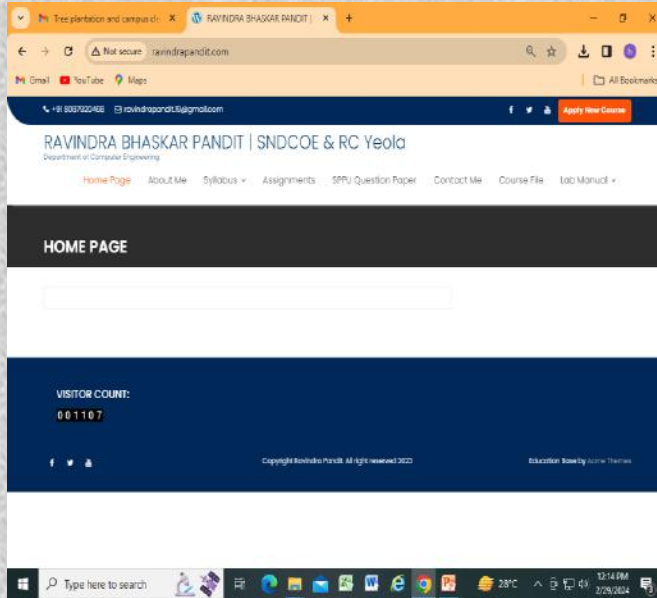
Tree plantation and campus cle ×
RAVINDRA BHASKAR PANDIT | ×
+
Not secure ravindrapandit.com
Gmail YouTube Maps
All Bookmarks
+91 8087020468 ravindrapandit.16@gmail.com
Apply New Course

RAVINDRA BHASKAR PANDIT | SNDCOE & RC Yeola
Department of Computer Engineering

Home Page About Me Syllabus Assignments SPPU Question Paper Contact Me Course File Lab Manual

HOME PAGE

VISITOR COUNT:
001107

Copyright Ravindra Pandit. All right reserved 2023

Education Base by Acme Themes

Type here to search
28°C
12:14 PM
2/29/2024